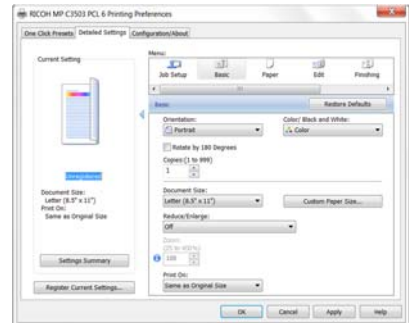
RICOH MP C3503 PCL 6 Printing Preferences

One Click Presets | Detailed Settings | Configuration/About

Current Setting

Menu:
Job Setup | Basic | Paper | Edit | Finishing

Basic | Restore Defaults

Orientation:
Portrait

Color/ Black and White:
Color

Rotate by 180 Degrees

Copies:(1 to 999)
1

Unregistered

Document Size:
Letter (8.5" x 11")
Print On:
Same as Original Size

Document Size:
Letter (8.5" x 11")

Custom Paper Size...

Reduce/Enlarge:
Off

Zoom:
(25 to 400%)
100

Settings Summary

Print On:
Same as Original Size

Register Current Settings...

OK | Cancel | Apply | Help